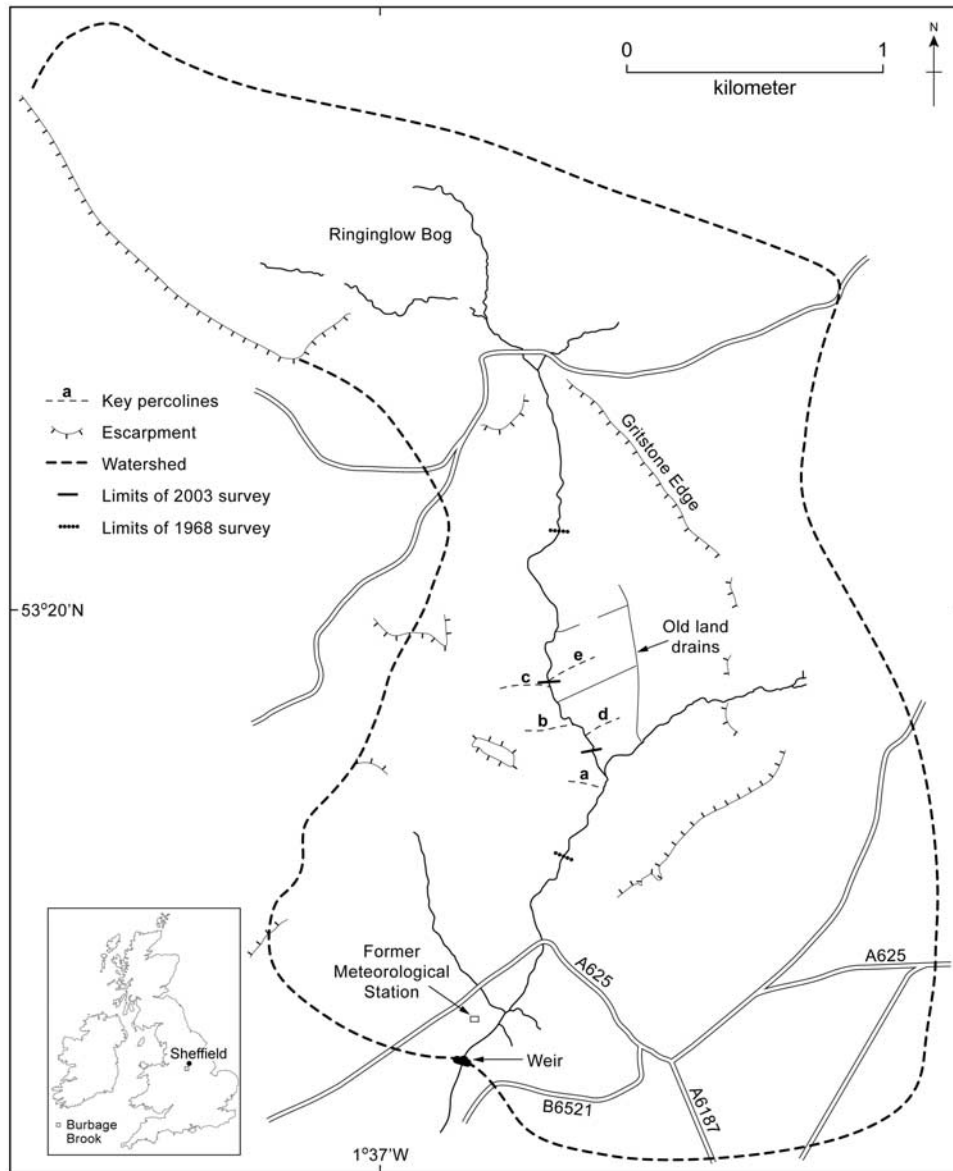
0
1
kilometer
N

Ringinglow Bog

a Key percolines
Escarpment
Watershed
Limits of 2003 survey
Limits of 1968 survey

Gritstone Edge

53°20'N

Old land drains
e
c
b
d
a

Former Meteorological Station
Weir
A625
A625
B6521
A6187

Sheffield
Burbage Brook

1°37'W